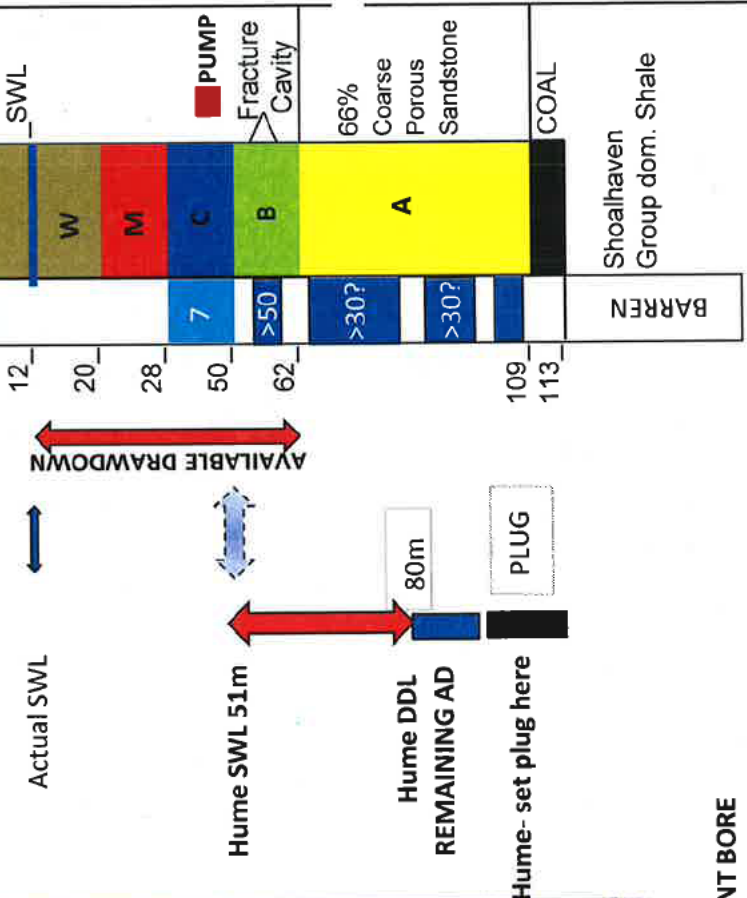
SWL
PUMP
Fracture
Cavity
66%
Coarse
Porous
Sandstone
COAL
Shoalhaven
Group dom. Shale
W
M
C
B
A
7
>50
>30?
>30?
BARREN
12
20
28
50
62
109
113
AVAILABLE DRAWDOWN
80m
PLUG
Actual SWL
Hume SWL 51m
Hume DDL
REMAINING AD
Hume- set plug here
NT BORE